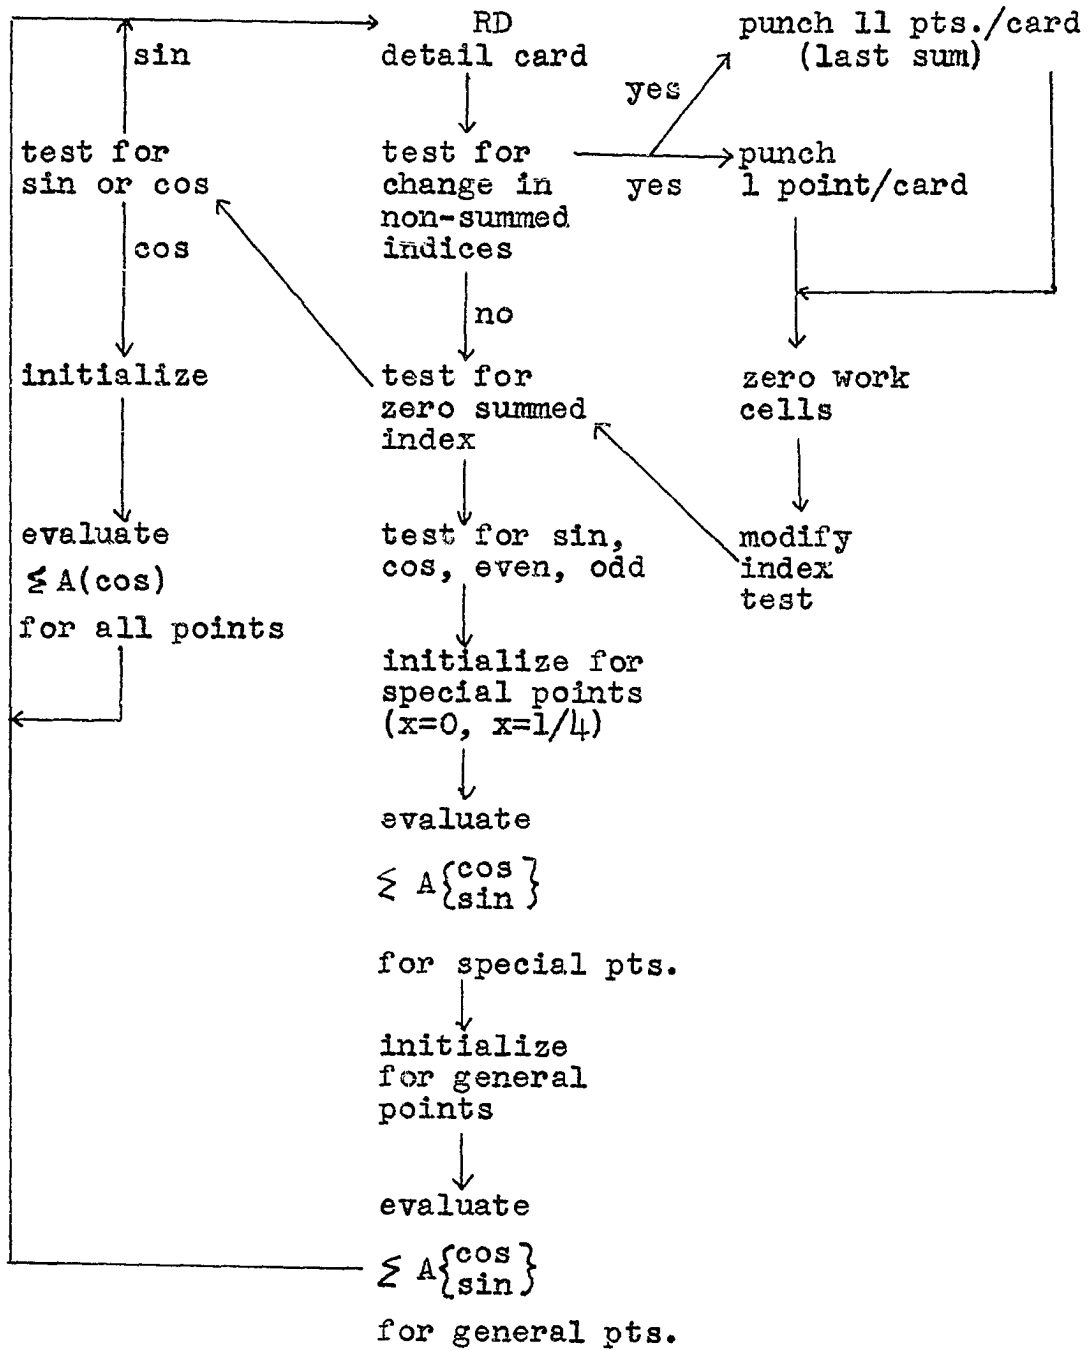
RD detail card

punch 11 pts./card (last sum)

yes

sin

test for sin or cos

cos

test for change in non-summed indices

yes

punch 1 point/card

no

initialize

test for zero summed index

zero work cells

evaluate

$\Sigma A(\cos)$

for all points

test for sin, cos, even, odd

modify index test

initialize for special points (x=0, x=1/4)

evaluate

$\Sigma A\begin{Bmatrix}\cos\\\sin\end{Bmatrix}$

for special pts.

initialize for general points

evaluate

$\Sigma A\begin{Bmatrix}\cos\\\sin\end{Bmatrix}$

for general pts.